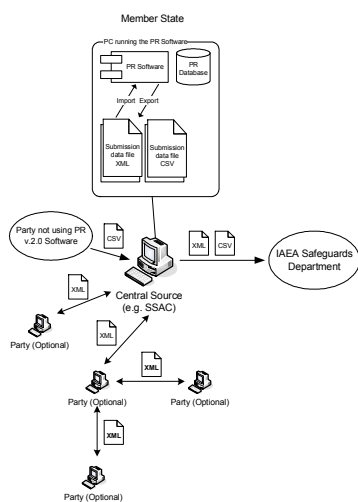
Member State

PC running the PR Software

PR Software

PR Database

Import

Export

Submission data file XML

Submission data file CSV

Party not using PR v.2.0 Software

CSV

XML

CSV

IAEA Safeguards Department

XML

Central Source (e.g. SSAC)

Party (Optional)

XML

XML

Party (Optional)

Party (Optional)

XML

Party (Optional)